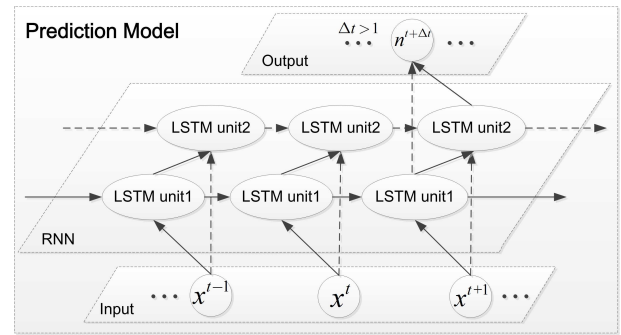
Prediction Model

$\Delta t > 1$ $\cdots$ $n^{t+\Delta t}$ $\cdots$

Output

LSTM unit2 LSTM unit2 LSTM unit2

LSTM unit1 LSTM unit1 LSTM unit1

RNN

Input $\cdots$ $x^{t-1}$ $x^{t}$ $x^{t+1}$ $\cdots$